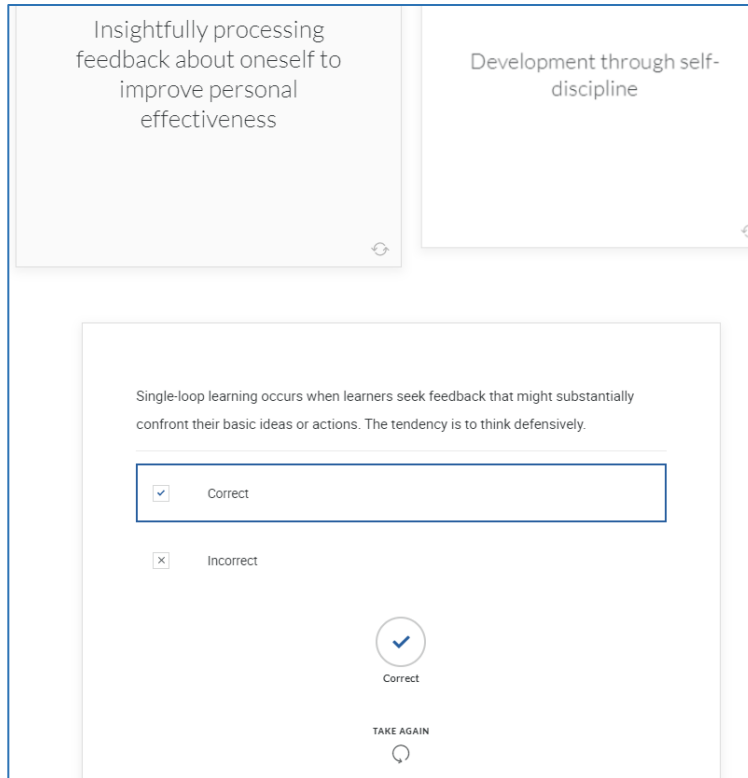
Insightfully processing feedback about oneself to improve personal effectiveness

Development through self-discipline

Single-loop learning occurs when learners seek feedback that might substantially confront their basic ideas or actions. The tendency is to think defensively.

Correct

Incorrect

Correct

TAKE AGAIN